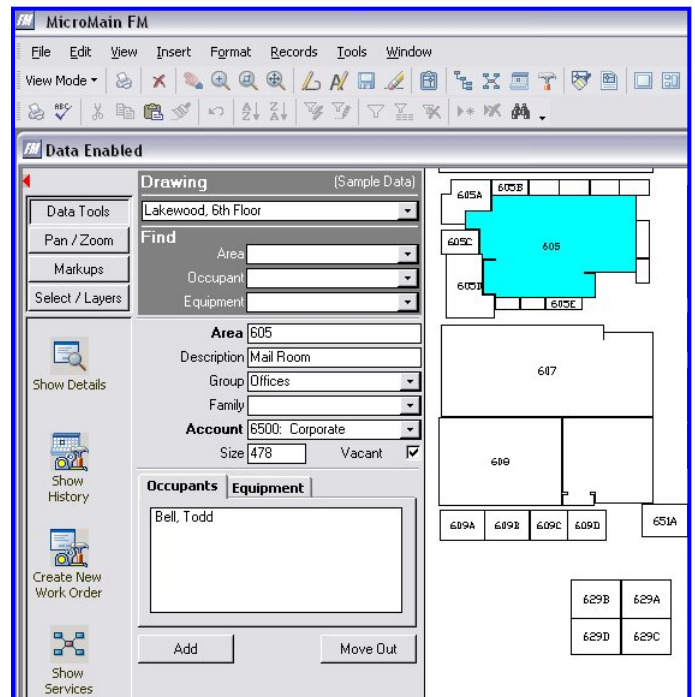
MicroMain FM

File Edit View Insert Format Records Tools Window

View Mode

Data Enabled

Data Tools
Pan / Zoom
Markups
Select / Layers

Show Details

Show History

Create New Work Order

Show Services

Drawing (Sample Data)
Lakewood, 6th Floor
Find
Area
Occupant
Equipment

Area 605
Description Mail Room
Group Offices
Family
Account 6500: Corporate
Size 478 Vacant

Occupants Equipment
Bell, Todd

Add Move Out

605A
605B
605C
605
605D
605E
607
608
609A
609B
609C
609D
651A
629B
629A
629D
629C